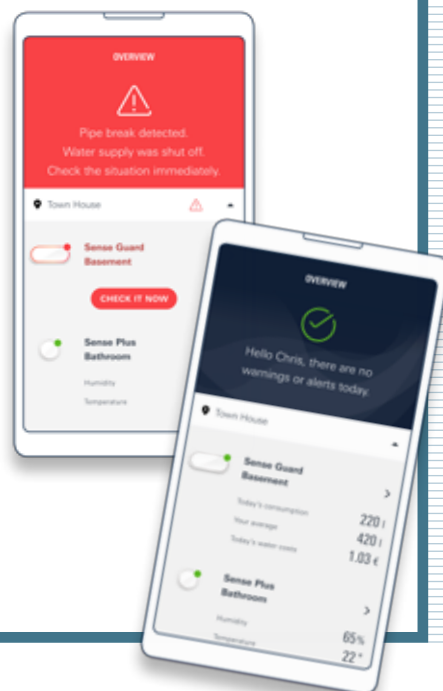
OVERVIEW

Pipe break detected.
Water supply was shut off.
Check the situation immediately.

Town House

Sense Guard
Basement

CHECK IT NOW

Sense Plus
Bathroom

Humidity

Temperature

OVERVIEW

Hello Chris, there are no warnings or alerts today.

Town House

Sense Guard
Basement

Today's consumption 220 l
Your average 420 l
Today's water costs 1.03 €

Sense Plus
Bathroom

Humidity 65%
Temperature 22°